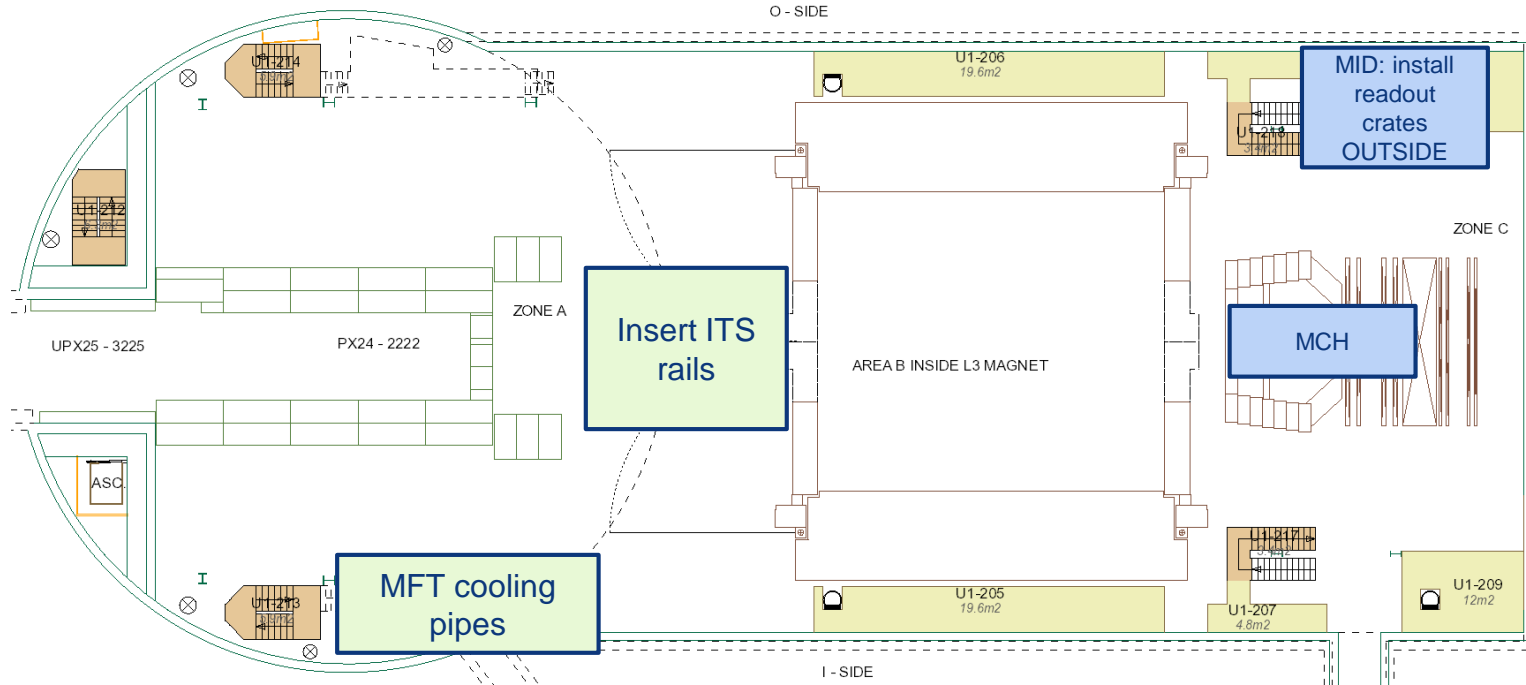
O - SIDE

U1-214

U1-206
19.6m2

MID: install readout crates OUTSIDE

U1-218

U1-212

ZONE C

ZONE A

Insert ITS rails

MCH

UPX25 - 3225

PX24 - 2222

AREA B INSIDE L3 MAGNET

ASC.

U1-217

U1-213

MFT cooling pipes

U1-205
19.6m2

U1-207
4.8m2

U1-209
12m2

I - SIDE